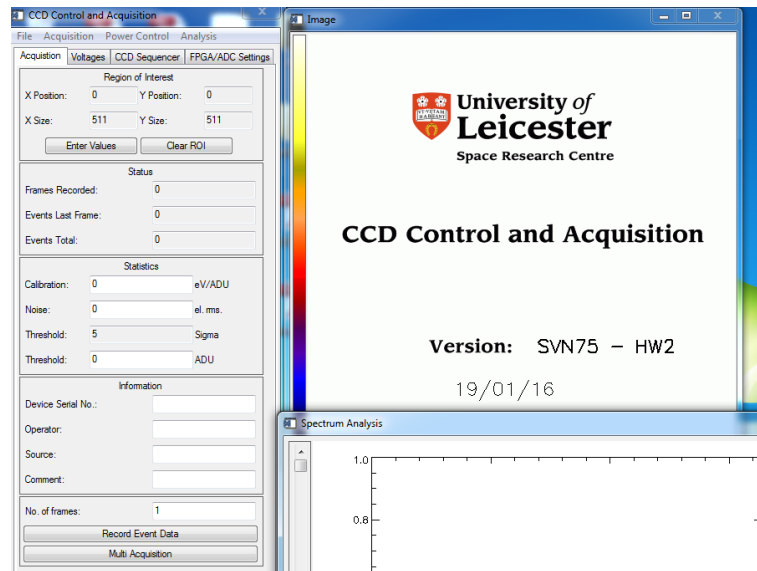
CCD Control and Acquisition

File Acquisition Power Control Analysis

Acquistion | Voltages | CCD Sequencer | FPGA/ADC Settings

Region of Interest

X Position: 0 Y Position: 0

X Size: 511 Y Size: 511

Enter Values | Clear ROI

Status

Frames Recorded: 0

Events Last Frame: 0

Events Total: 0

Statistics

Calibration: 0 eV/ADU

Noise: 0 el. rms.

Threshold: 5 Sigma

Threshold: 0 ADU

Information

Device Serial No.:

Operator:

Source:

Comment:

No. of frames: 1

Record Event Data

Multi Acquisition

Image

University of Leicester

Space Research Centre

CCD Control and Acquisition

Version: SVN75 – HW2

19/01/16

Spectrum Analysis

1.0

0.8